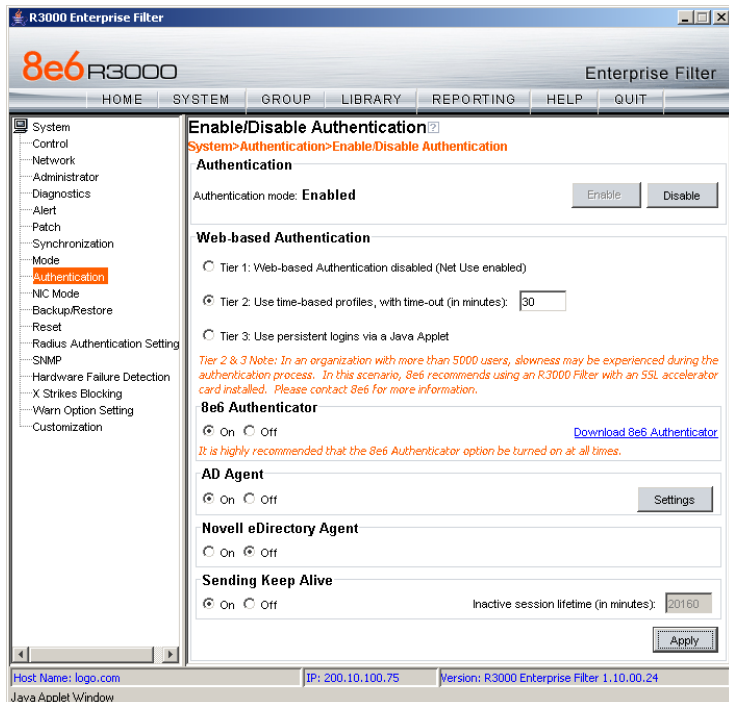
R3000 Enterprise Filter

8e6 R3000

Enterprise Filter

HOME SYSTEM GROUP LIBRARY REPORTING HELP QUIT

System
Control
Network
Administrator
Diagnostics
Alert
Patch
Synchronization
Mode
Authentication
NIC Mode
Backup/Restore
Reset
Radius Authentication Setting
SNMP
Hardware Failure Detection
X Strikes Blocking
Warn Option Setting
Customization

Enable/Disable Authentication

System>Authentication>Enable/Disable Authentication

Authentication

Authentication mode: Enabled

Enable Disable

Web-based Authentication

Tier 1: Web-based Authentication disabled (Net Use enabled)

Tier 2: Use time-based profiles, with time-out (in minutes): 30

Tier 3: Use persistent logins via a Java Applet

Tier 2 & 3 Note: In an organization with more than 5000 users, slowness may be experienced during the authentication process. In this scenario, 8e6 recommends using an R3000 Filter with an SSL accelerator card installed. Please contact 8e6 for more information.

8e6 Authenticator

On Off

Download 8e6 Authenticator

It is highly recommended that the 8e6 Authenticator option be turned on at all times.

AD Agent

On Off

Settings

Novell eDirectory Agent

On Off

Sending Keep Alive

On Off

Inactive session lifetime (in minutes): 20160

Apply

Host Name: logo.com

IP: 200.10.100.75

Version: R3000 Enterprise Filter 1.10.00.24

Java Applet Window